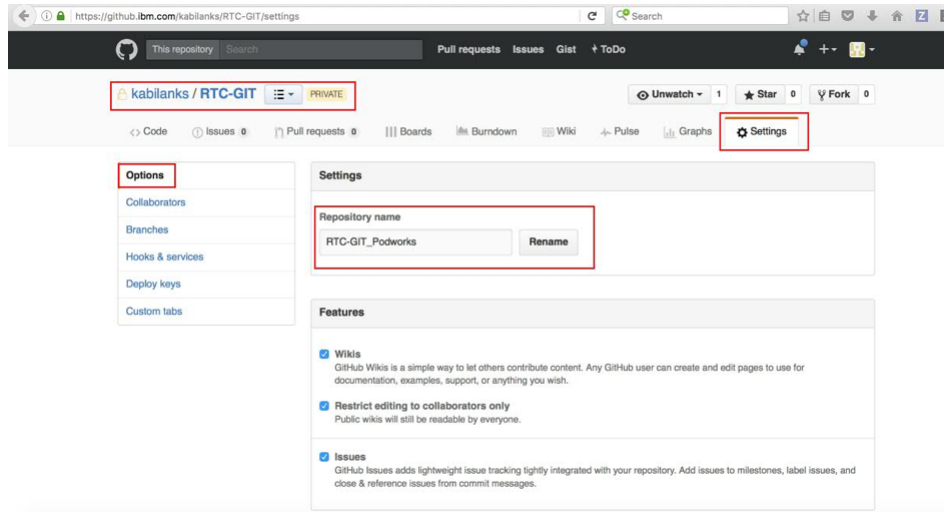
https://github.ibm.com/kabilanks/RTC-GIT/settings

Search

This repository Search

Pull requests Issues Gist ToDo

kabilanks / RTC-GIT PRIVATE

Unwatch 1 Star 0 Fork 0

Code Issues 0 Pull requests 0 Boards Burndown Wiki Pulse Graphs Settings

Options
Collaborators
Branches
Hooks & services
Deploy keys
Custom tabs

Settings

Repository name

RTC-GIT_Podworks Rename

Features

Wikis
GitHub Wikis is a simple way to let others contribute content. Any GitHub user can create and edit pages to use for documentation, examples, support, or anything you wish.

Restrict editing to collaborators only
Public wikis will still be readable by everyone.

Issues
GitHub Issues adds lightweight issue tracking tightly integrated with your repository. Add issues to milestones, label issues, and close & reference issues from commit messages.